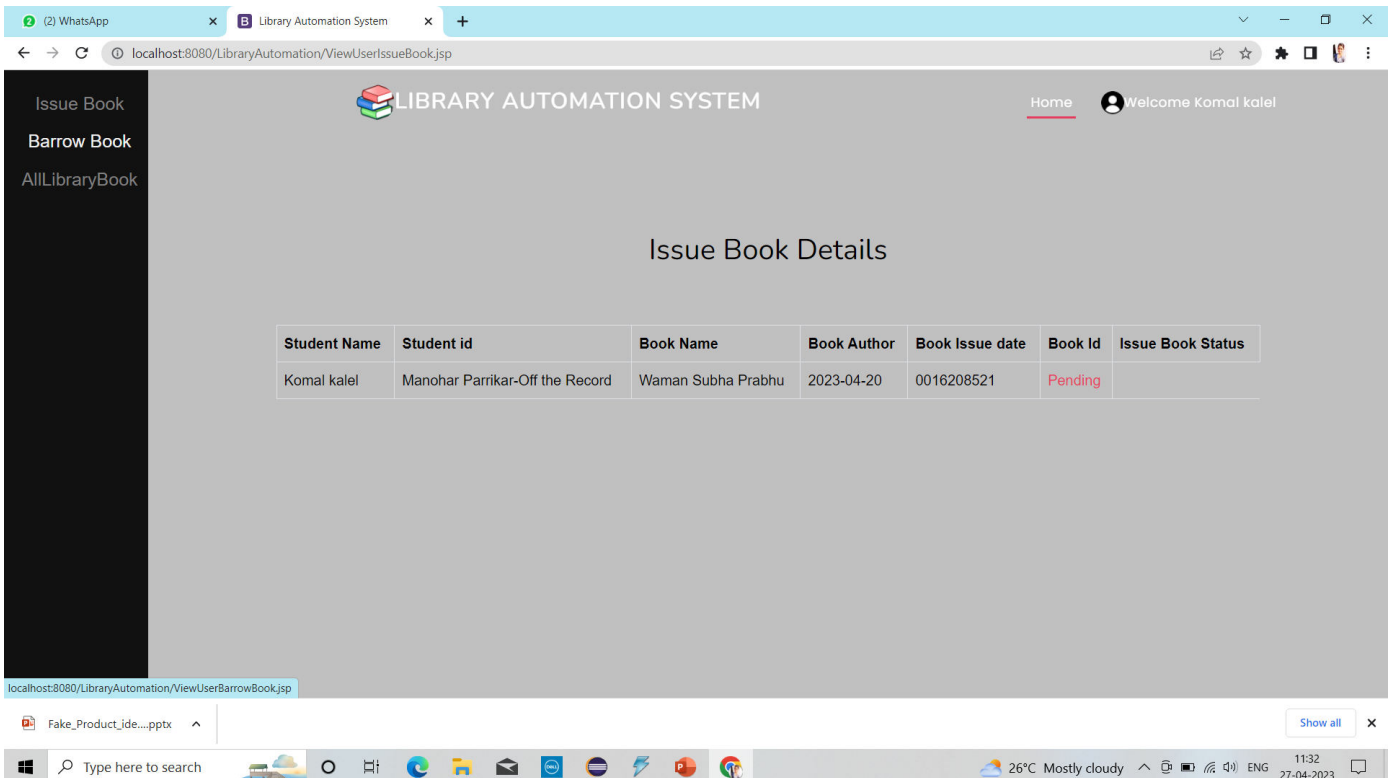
(2) WhatsApp
Library Automation System
localhost:8080/LibraryAutomation/ViewUserIssueBook.jsp

Issue Book
Barrow Book
AllLibraryBook

LIBRARY AUTOMATION SYSTEM
Home
Welcome Komal kalel

Issue Book Details

| Student Name | Student id | Book Name | Book Author | Book Issue date | Book Id | Issue Book Status |
|---|---|---|---|---|---|---|
| Komal kalel | Manohar Parrikar-Off the Record | Waman Subha Prabhu | 2023-04-20 | 0016208521 | Pending | |

localhost:8080/LibraryAutomation/ViewUserBarrowBook.jsp

Fake_Product_ide....pptx
Show all

Type here to search
26°C Mostly cloudy
ENG
11:32
27-04-2023